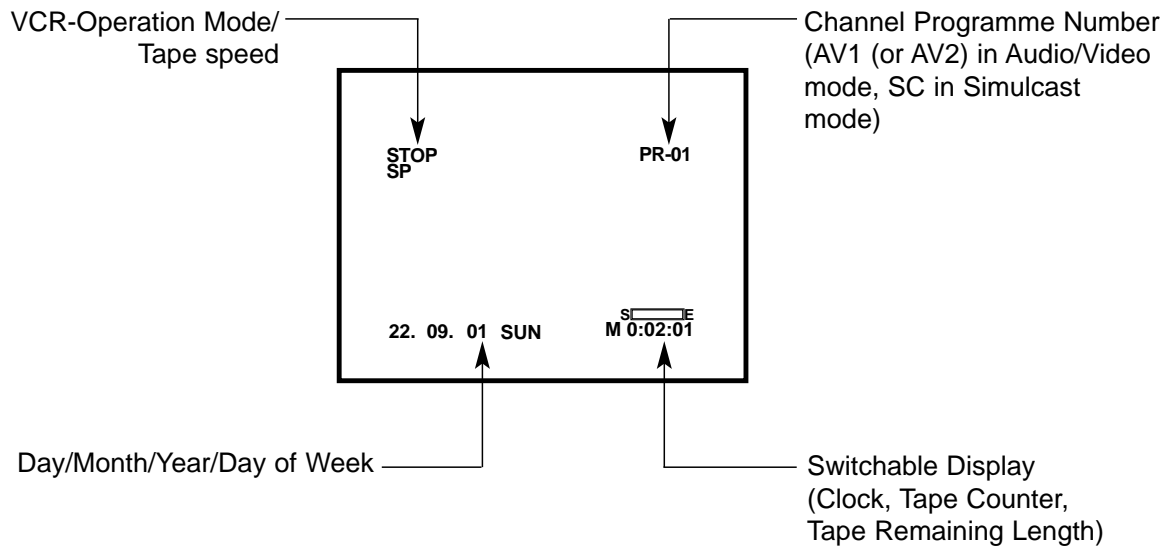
VCR-Operation Mode/
Tape speed

Channel Programme Number (AV1 (or AV2) in Audio/Video mode, SC in Simulcast mode)

STOP
SP

PR-01

22. 09. 01 SUN

S E
M 0:02:01

Day/Month/Year/Day of Week

Switchable Display (Clock, Tape Counter, Tape Remaining Length)